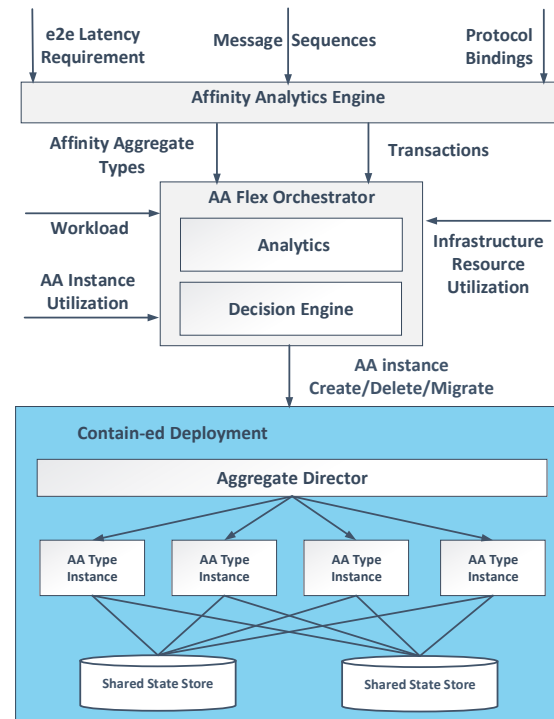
e2e Latency Requirement

Message Sequences

Protocol Bindings

Affinity Analytics Engine

Affinity Aggregate Types

Transactions

AA Flex Orchestrator

Workload

Analytics

Infrastructure Resource Utilization

AA Instance Utilization

Decision Engine

AA instance Create/Delete/Migrate

Contain-ed Deployment

Aggregate Director

AA Type Instance

AA Type Instance

AA Type Instance

AA Type Instance

Shared State Store

Shared State Store